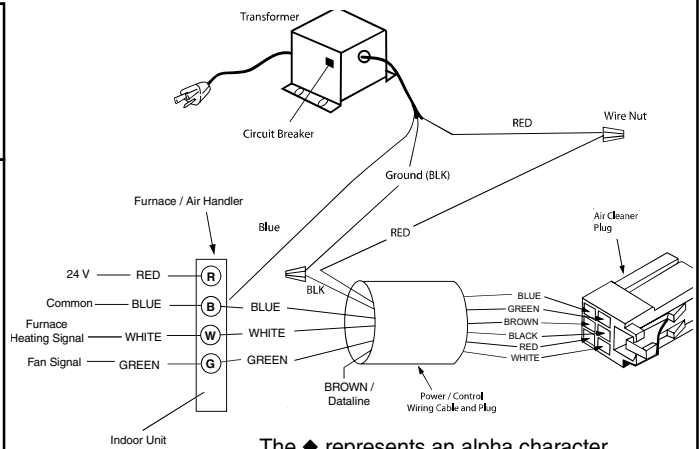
Transformer

Circuit Breaker

RED

Wire Nut

Ground (BLK)

Furnace / Air Handler

Blue

RED

Air Cleaner Plug

BLK

24 V — RED — R

Common — BLUE — B — BLUE

Furnace Heating Signal — WHITE — W — WHITE

Fan Signal — GREEN — G — GREEN

BLUE
GREEN
BROWN
BLACK
RED
WHITE

BROWN / Dataline

Power / Control Wiring Cable and Plug

Indoor Unit

The ◆ represents an alpha character